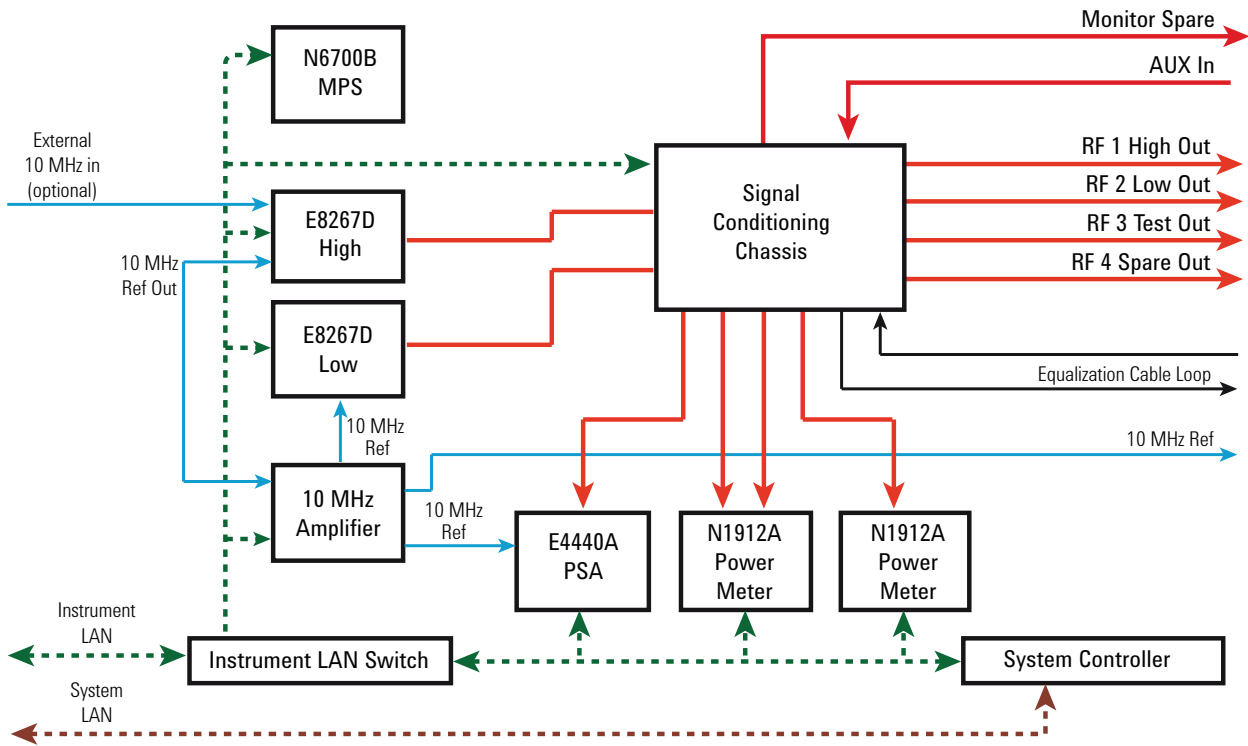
Monitor Spare

AUX In

N6700B MPS

External 10 MHz in (optional)

Signal Conditioning Chassis

RF 1 High Out

RF 2 Low Out

RF 3 Test Out

RF 4 Spare Out

E8267D High

10 MHz Ref Out

E8267D Low

Equalization Cable Loop

10 MHz Ref

10 MHz Ref

10 MHz Amplifier

10 MHz Ref

E4440A PSA

N1912A Power Meter

N1912A Power Meter

Instrument LAN

Instrument LAN Switch

System Controller

System LAN